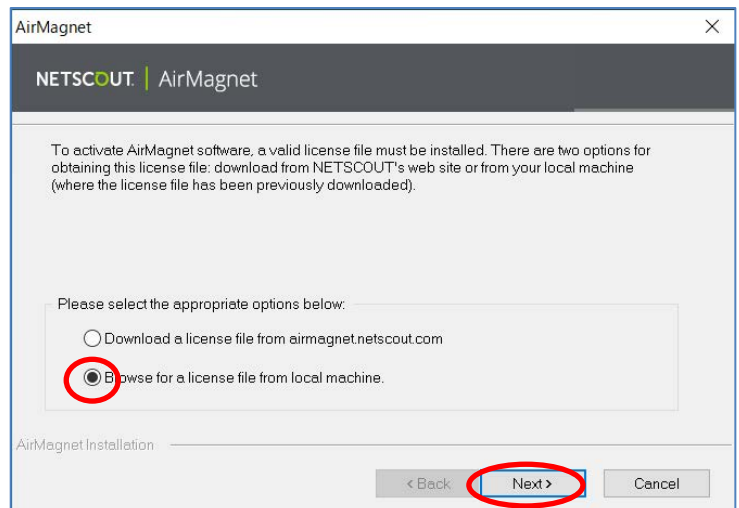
AirMagnet

NETSCOUT | AirMagnet

To activate AirMagnet software, a valid license file must be installed. There are two options for obtaining this license file: download from NETSCOUT's web site or from your local machine (where the license file has been previously downloaded).

Please select the appropriate options below:

Download a license file from airmagnet.netscout.com

Browse for a license file from local machine.

AirMagnet Installation

< Back

Next >

Cancel